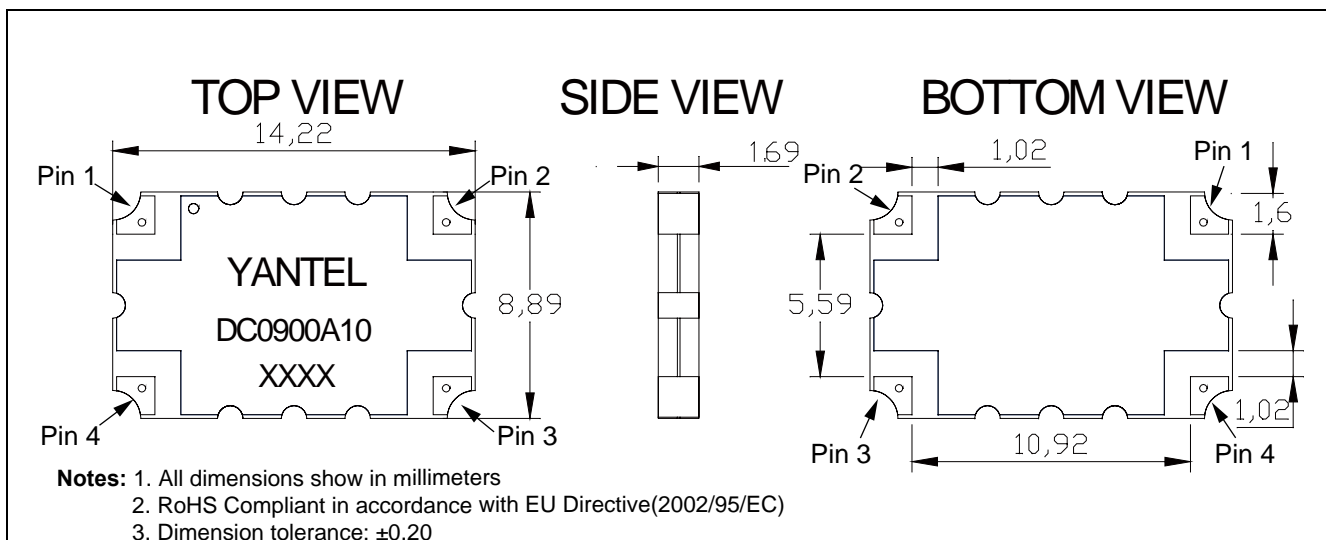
TOP VIEW

14,22

Pin 1

Pin 2

YANTEL

DC0900A10

XXXX

8,89

Pin 4

Pin 3

SIDE VIEW

1,69

BOTTOM VIEW

Pin 2

1,02

Pin 1

1,6

5,59

Pin 3

10,92

1,02

Pin 4

**Notes:** 1. All dimensions show in millimeters

2. RoHS Compliant in accordance with EU Directive(2002/95/EC)

3. Dimension tolerance: ±0.20